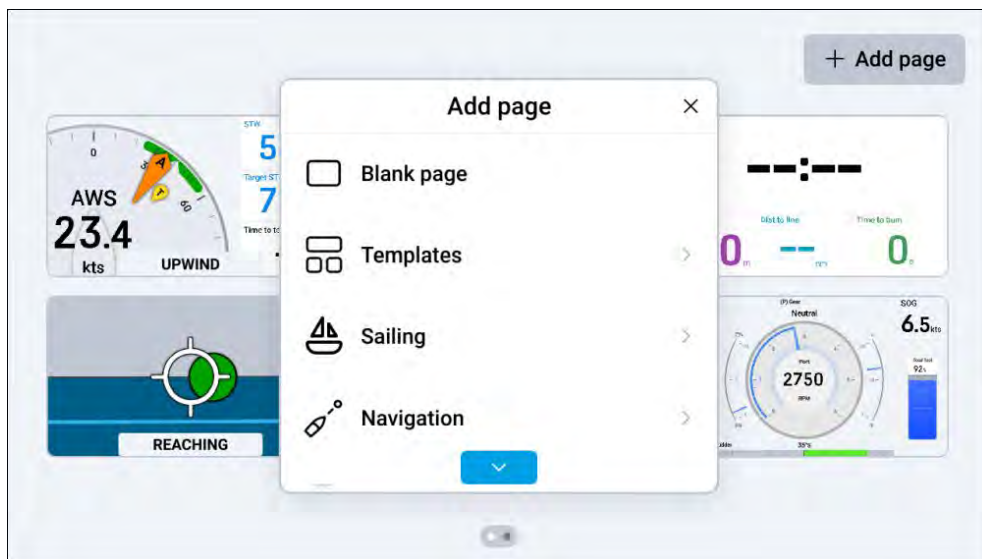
+ Add page

Add page

×

Blank page

Templates

Sailing

Navigation

0

A

T

60

AWS

23.4

kts

UPWIND

STW

5

Target STW

7

Time to ta

--:--

Dist to line

Time to burn

0m

--nm

0s

REACHING

(P) Gear

Neutral

SOG

6.5kts

Port

2750

RPM

Fuel tank

92%

Rudder

35°S